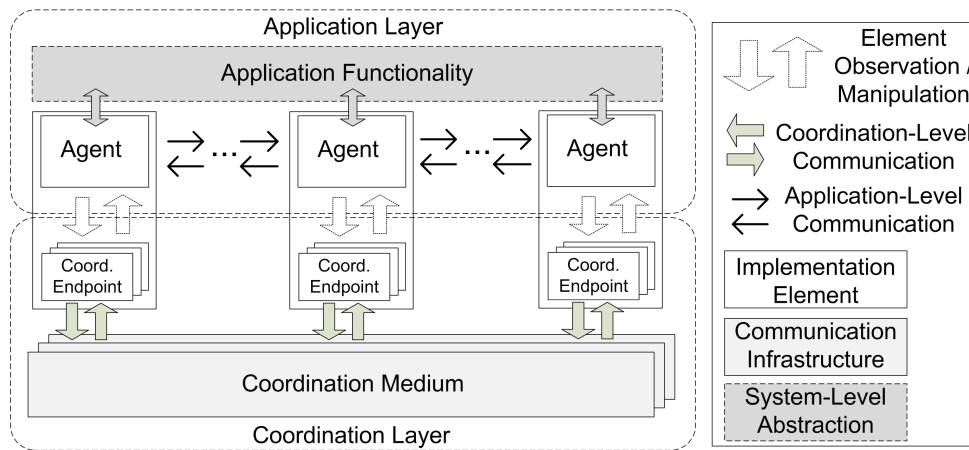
Application Layer

Application Functionality

Agent

Agent

Agent

Coord. Endpoint

Coord. Endpoint

Coord. Endpoint

Coordination Medium

Coordination Layer

Element Observation / Manipulation

Coordination-Level Communication

Application-Level Communication

Implementation Element

Communication Infrastructure

System-Level Abstraction